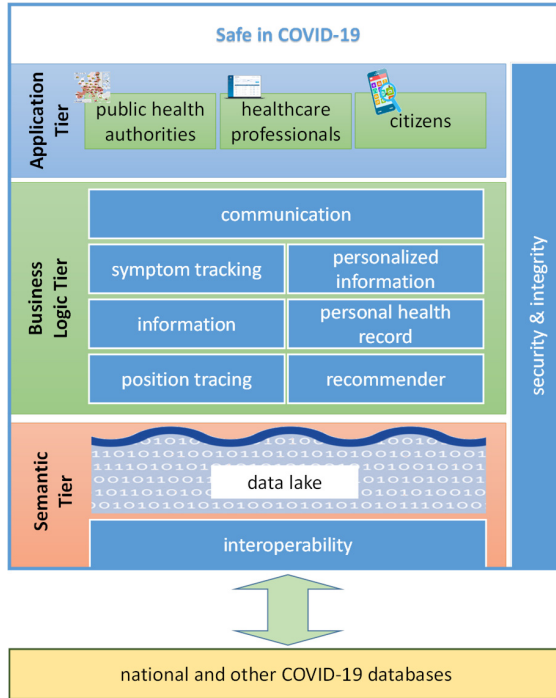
Safe in COVID-19

Application Tier

public health authorities

healthcare professionals

citizens

Business Logic Tier

communication

symptom tracking

personalized information

information

personal health record

position tracing

recommender

Semantic Tier

data lake

interoperability

security & integrity

national and other COVID-19 databases